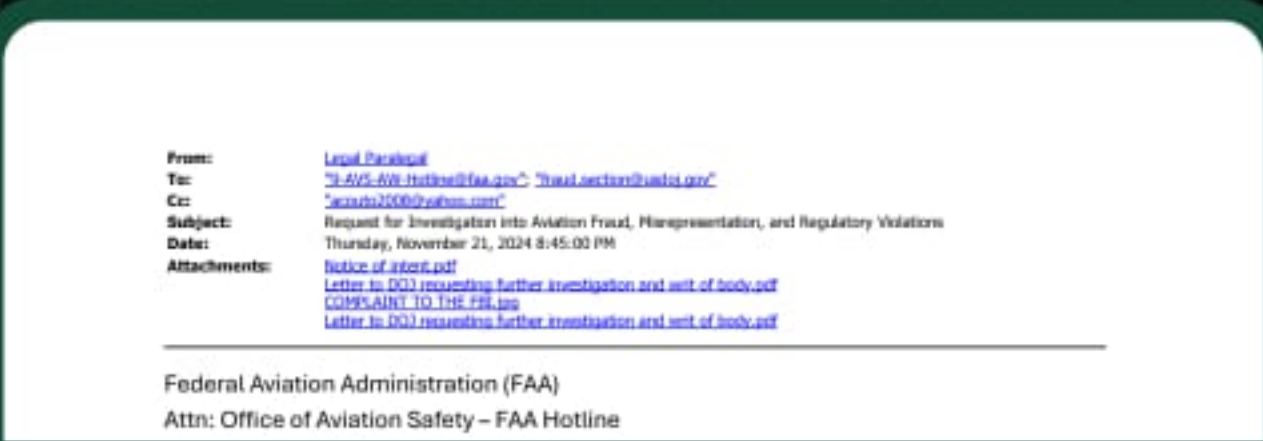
From: Legal Paralegal
To: "9-AVS-AW-Hotline@faa.gov"; "fraud.section@usdoj.gov"
Cc: "acouto2008@yahoo.com"
Subject: Request for Investigation into Aviation Fraud, Misrepresentation, and Regulatory Violations
Date: Thursday, November 21, 2024 8:45:00 PM
Attachments: Notice of intent.pdf
Letter to DOJ requesting further investigation and writ of body.pdf
COMPLAINT TO THE FBI.jpg
Letter to DOJ requesting further investigation and writ of body.pdf

Federal Aviation Administration (FAA)
Attn: Office of Aviation Safety – FAA Hotline